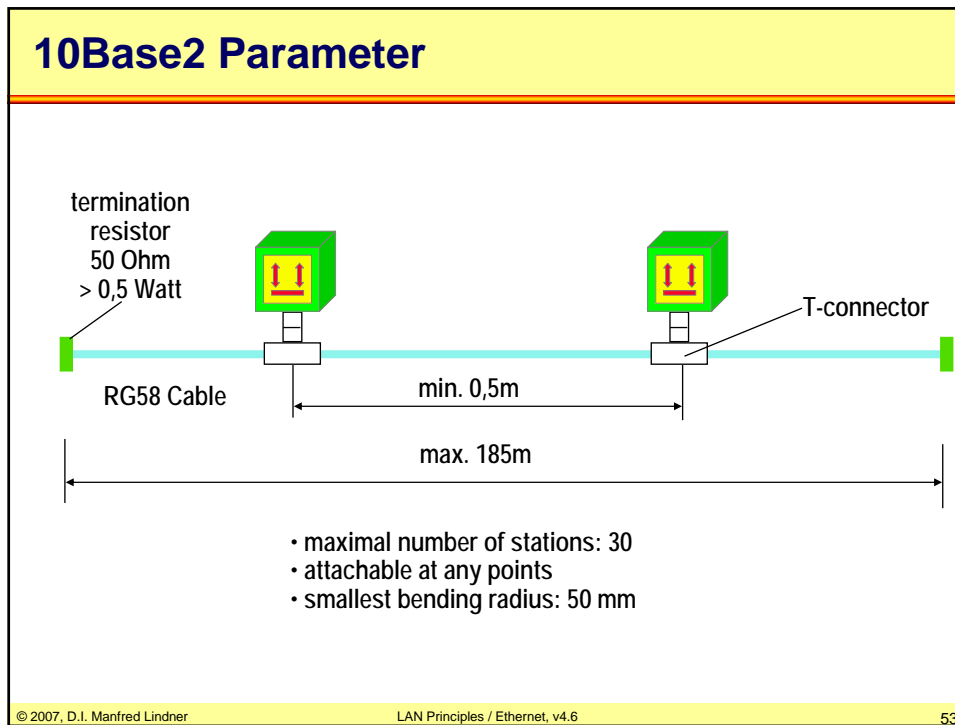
10Base2 Parameter

termination resistor 50 Ohm > 0,5 Watt

T-connector

RG58 Cable

min. 0,5m

max. 185m

• maximal number of stations: 30
• attachable at any points
• smallest bending radius: 50 mm

© 2007, D.I. Manfred Lindner

LAN Principles / Ethernet, v4.6

53